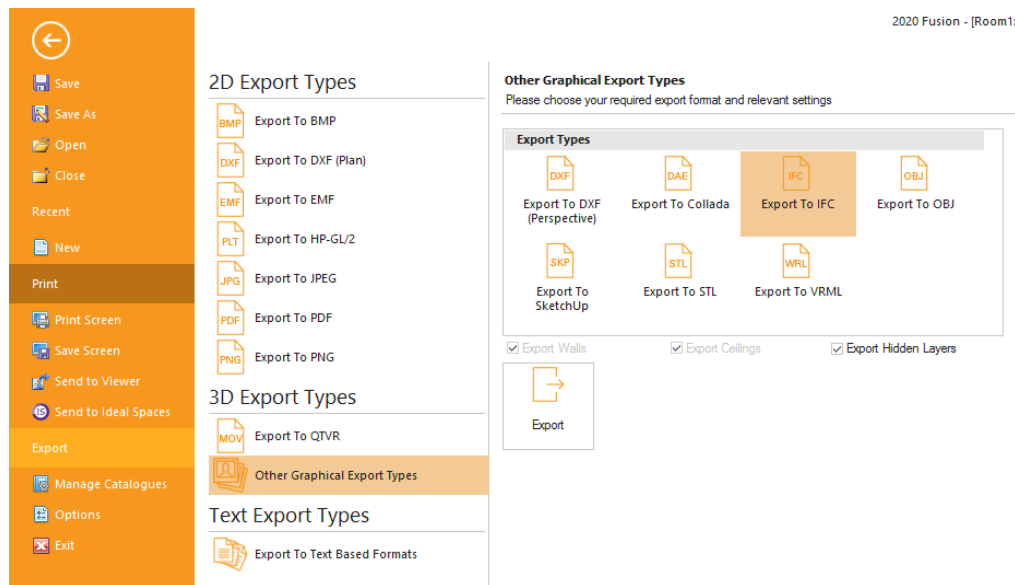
2020 Fusion - [Room1:

Save
Save As
Open
Close
Recent
New
Print
Print Screen
Save Screen
Send to Viewer
Send to Ideal Spaces
Export
Manage Catalogues
Options
Exit

2D Export Types
BMP Export To BMP
DXF Export To DXF (Plan)
EMF Export To EMF
PLT Export To HP-GL/2
JPG Export To JPEG
PDF Export To PDF
PNG Export To PNG
3D Export Types
MOV Export To QTVR
Other Graphical Export Types
Text Export Types
Export To Text Based Formats

Other Graphical Export Types
Please choose your required export format and relevant settings

Export Types
DXF Export To DXF (Perspective)
DAE Export To Collada
IFC Export To IFC
OBJ Export To OBJ
SKP Export To SketchUp
STL Export To STL
WRL Export To VRML

Export Walls
Export Ceilings
Export Hidden Layers

Export